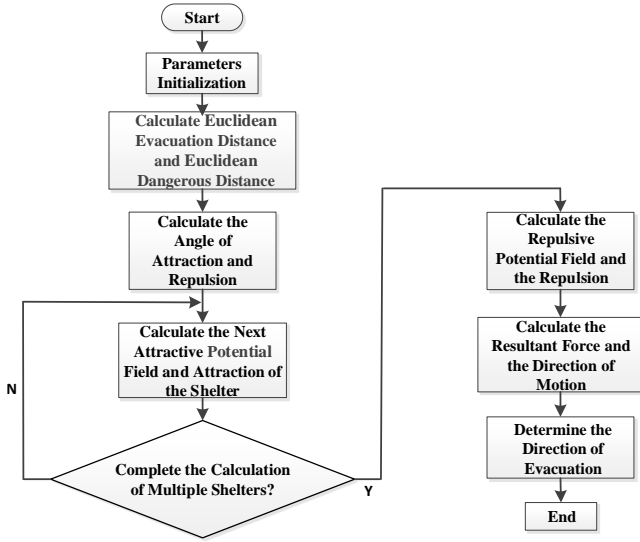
Start

Parameters Initialization

Calculate Euclidean Evacuation Distance and Euclidean Dangerous Distance

Calculate the Angle of Attraction and Repulsion

Calculate the Next Attractive Potential Field and Attraction of the Shelter

N

Complete the Calculation of Multiple Shelters?

Y

Calculate the Repulsive Potential Field and the Repulsion

Calculate the Resultant Force and the Direction of Motion

Determine the Direction of Evacuation

End